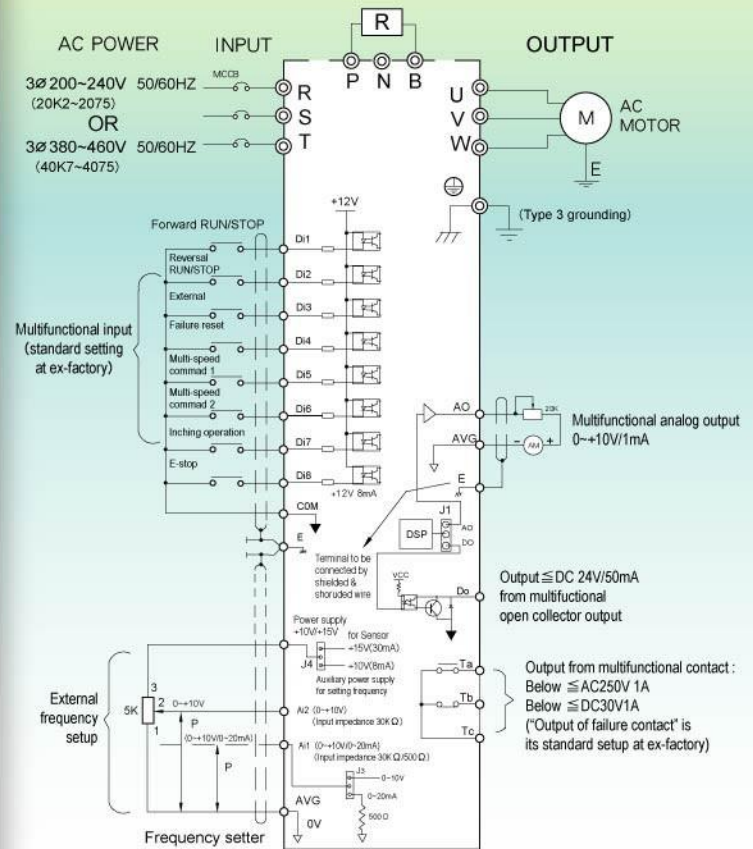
R

AC POWER INPUT

OUTPUT

P N B

3Ø 200~240V 50/60HZ
(20K2~2075)
OR
3Ø 380~460V 50/60HZ
(40K7~4075)

MCCB

R
S
T

U
V
W

M

AC MOTOR

E

(Type 3 grounding)

+12V

Forward RUN/STOP

Di1

Reversal RUN/STOP

Di2

External

Di3

Failure reset

Di4

Multi-speed commad 1

Di5

Multi-speed commad 2

Di6

Inching operation

Di7

E-stop

Di8

+12V 8mA

COM

Multifunctional input (standard setting at ex-factory)

AO

AVG

20K

AM

Multifunctional analog output 0~+10V/1mA

E

J1

DSP

AO

DO

E

Terminal to be connected by shielded & shoruded wire

VCC

Do

Output ≦ DC 24V/50mA from multifuctional open collector output

Power supply +10V/+15V for Sensor

+15V(30mA)

J4

+10V(8mA)

Auxiliary power supply for setting frequency

Ta

Tb

Tc

Output from multifunctional contact :
Below ≦AC250V 1A
Below ≦DC30V1A
("Output of failure contact" is its standard setup at ex-factory)

External frequency setup

5K

3

2

1

0~+10V

P

(0~+10V/0~20mA)

P

AI2 (0~+10V)
(Input impedance 30K Ω)

AI1 (0~+10V/0~20mA)
(Input impedance 30K Ω/500 Ω)

J3

0~10V

0~20mA

500 Ω

AVG

0V

Frequency setter